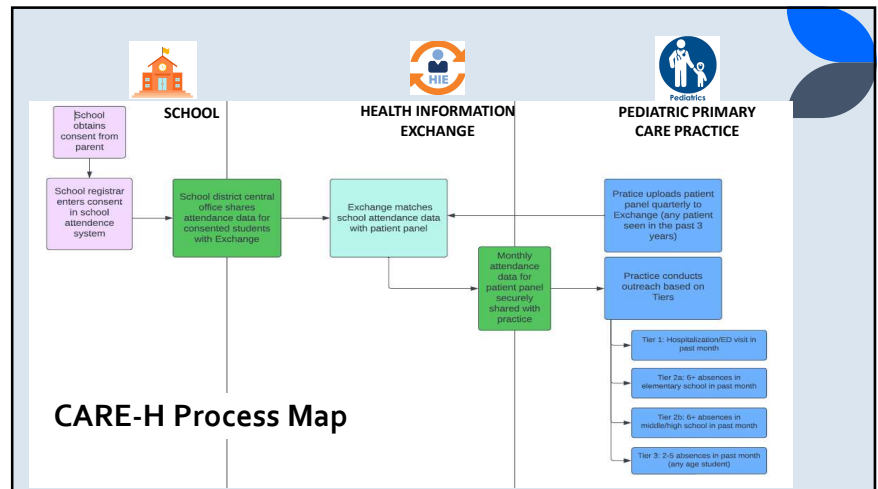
HIE

Pediatrics

SCHOOL

HEALTH INFORMATION EXCHANGE

PEDIATRIC PRIMARY CARE PRACTICE

School obtains consent from parent

School registrar enters consent in school attendence system

School district central office shares attendance data for consented students with Exchange

Exchange matches school attendance data with patient panel

Monthly attendance data for patient panel securely shared with practice

Pratice uploads patient panel quarterly to Exchange (any patient seen in the past 3 years)

Practice conducts outreach based on Tiers

Tier 1: Hospitalization/ED visit in past month

Tier 2a: 6+ absences in elementary school in past month

Tier 2b: 6+ absences in middle/high school in past month

Tier 3: 2-5 absences in past month (any age student)

CARE-H Process Map